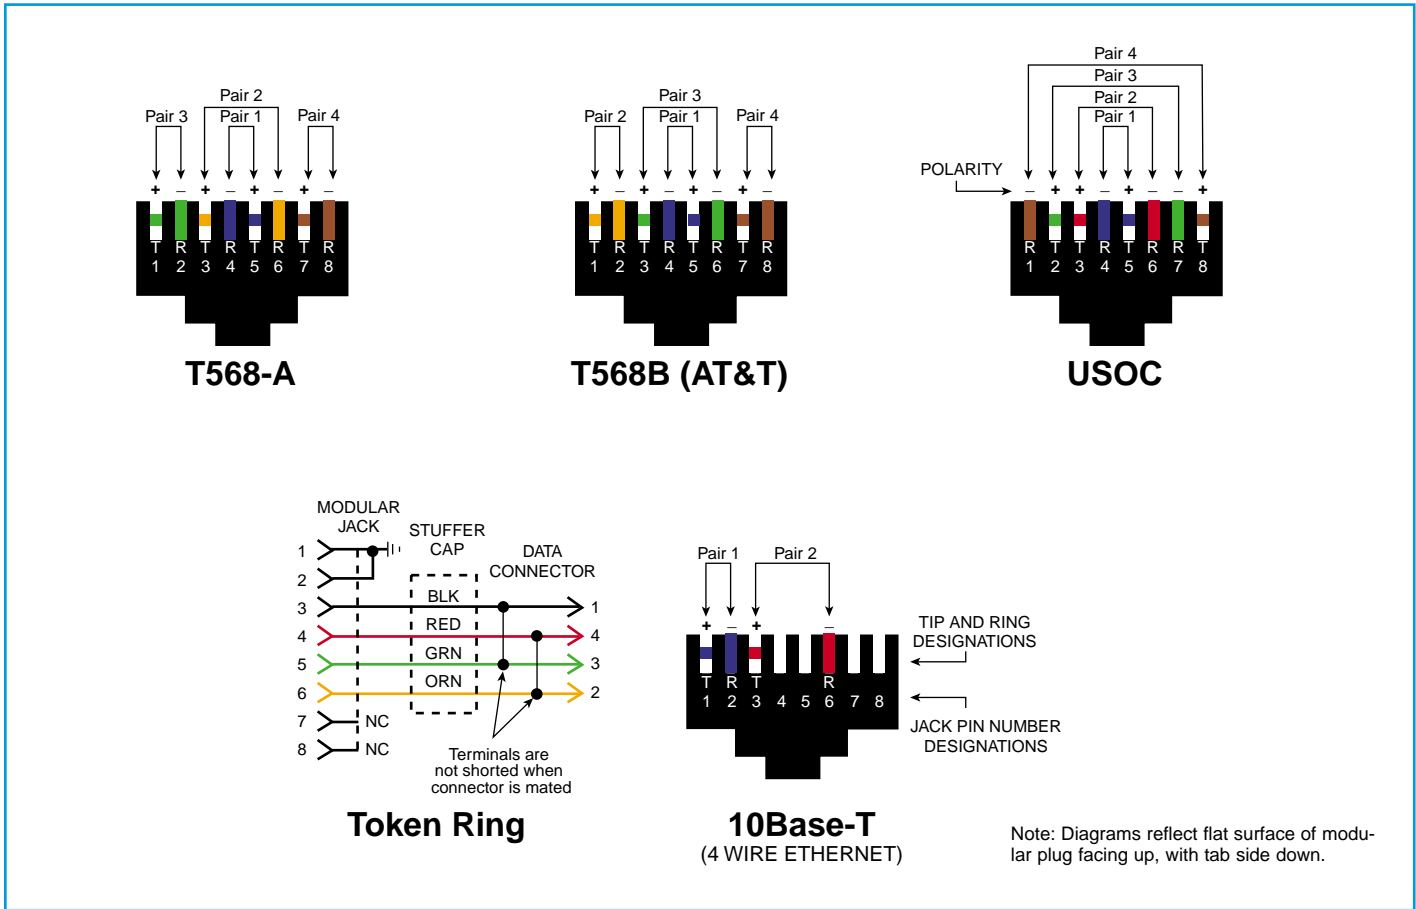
Pair 2
Pair 3 Pair 1 Pair 4
+ – + – + – + –
T R T R T R T R
1 2 3 4 5 6 7 8
T568-A

Pair 3
Pair 2 Pair 1 Pair 4
+ – + – + – + –
T R T R T R T R
1 2 3 4 5 6 7 8
T568B (AT&T)

Pair 4
Pair 3
Pair 2
Pair 1
POLARITY
– + + – + – – +
R T T R T R R T
1 2 3 4 5 6 7 8
USOC

MODULAR JACK
STUFFER CAP
DATA CONNECTOR
1
2
3 BLK 1
4 RED 4
5 GRN 3
6 ORN 2
7 NC
8 NC
Terminals are not shorted when connector is mated
Token Ring

Pair 1 Pair 2
+ – + –
T R T R
1 2 3 4 5 6 7 8
TIP AND RING DESIGNATIONS
JACK PIN NUMBER DESIGNATIONS
10Base-T
(4 WIRE ETHERNET)

Note: Diagrams reflect flat surface of modular plug facing up, with tab side down.